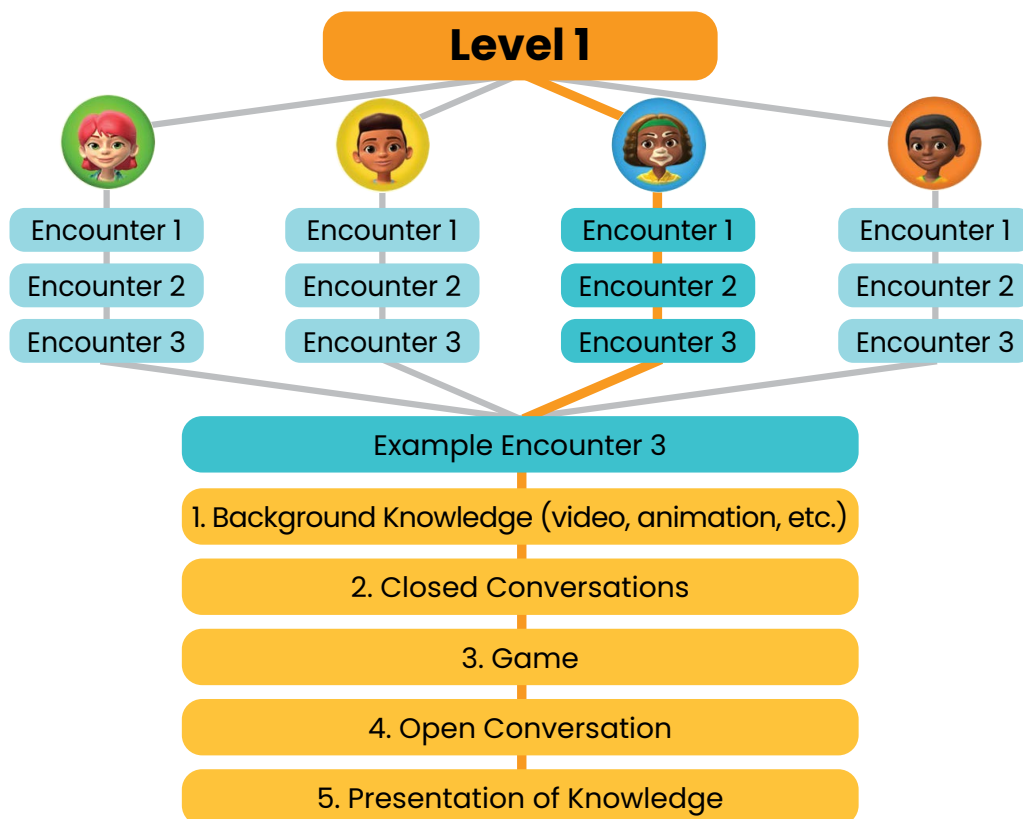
Level 1

Encounter 1
Encounter 2
Encounter 3

Encounter 1
Encounter 2
Encounter 3

Encounter 1
Encounter 2
Encounter 3

Encounter 1
Encounter 2
Encounter 3

Example Encounter 3

1. Background Knowledge (video, animation, etc.)

2. Closed Conversations

3. Game

4. Open Conversation

5. Presentation of Knowledge